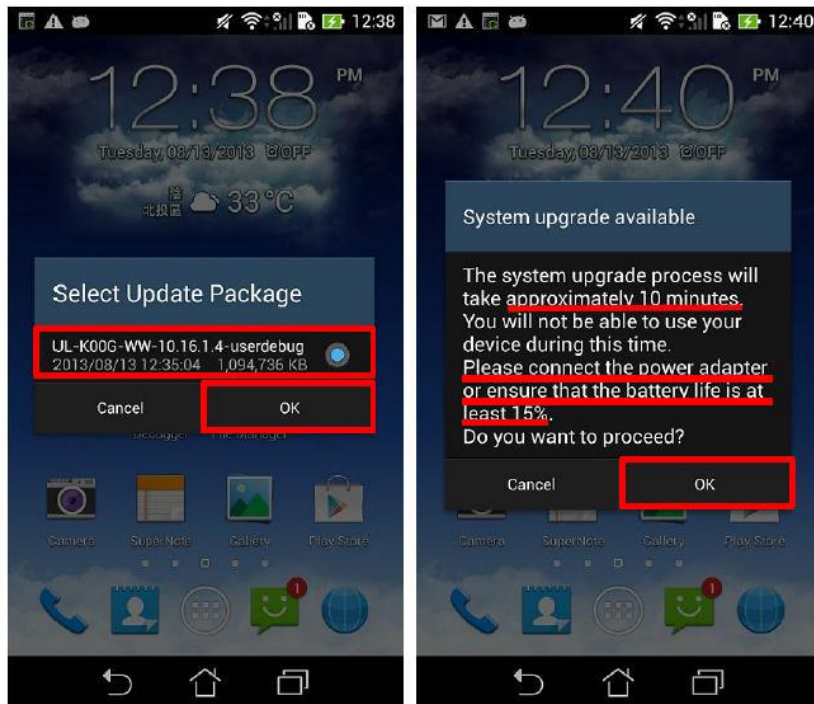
12:38

12:38 PM

Tuesday, 08/13/2013 OFF

北投區 33°C

Select Update Package

UL-K00G-WW-10.16.1.4-userdebug
2013/08/13 12:35:04 1,094,736 KB

Cancel OK

Debugger File Manager

Camera SuperNote Gallery Play Store

1

12:40

12:40 PM

Tuesday, 08/13/2013 OFF

System upgrade available

The system upgrade process will take approximately 10 minutes. You will not be able to use your device during this time. Please connect the power adapter or ensure that the battery life is at least 15%. Do you want to proceed?

Cancel OK

Camera SuperNote Gallery Play Store

1